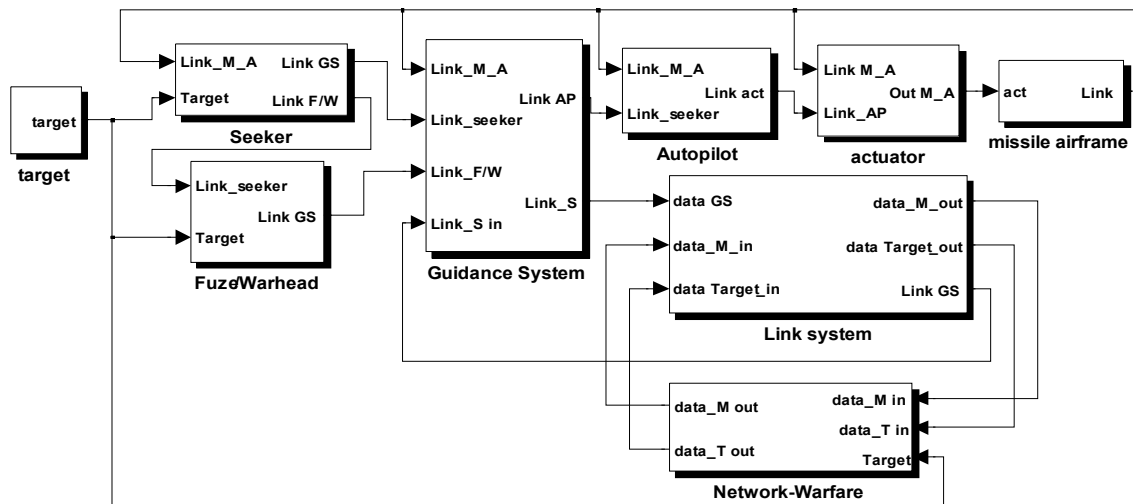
target

target

Link_M_A
Target
Link GS
Link F/W

Seeker

Link_seeker
Target
Link GS

Fuze/Warhead

Link_M_A
Link_seeker
Link_F/W
Link_S in
Link AP
Link_S

Guidance System

Link_M_A
Link_seeker
Link act

Autopilot

Link M_A
Link_AP
Out M_A

actuator

act
Link

missile airframe

data GS
data_M_in
data Target_in
data_M_out
data Target_out
Link GS

Link system

data_M out
data_T out
data_M in
data_T in
Target

Network-Warfare